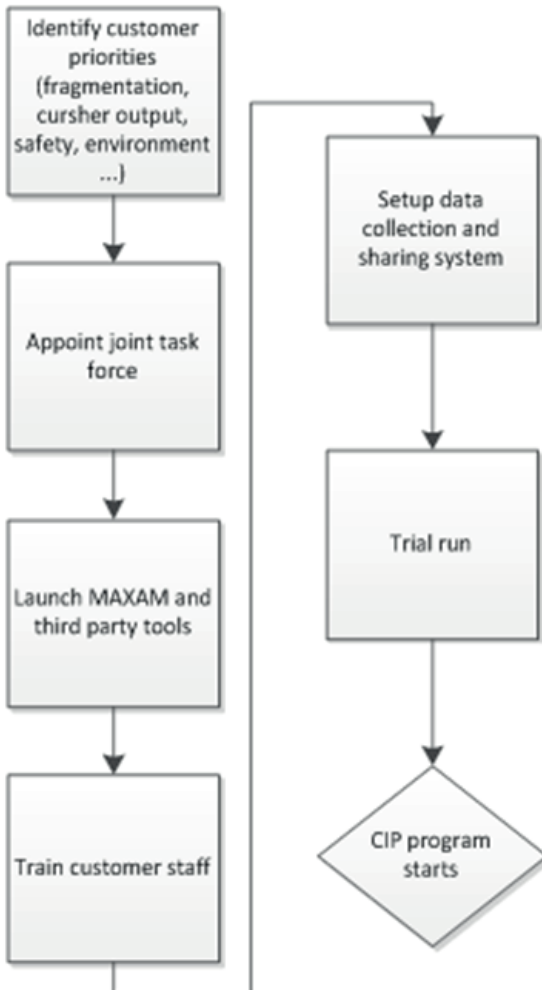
Identify customer priorities (fragmentation, cursher output, safety, environment ...)

Appoint joint task force

Launch MAXAM and third party tools

Train customer staff

Setup data collection and sharing system

Trial run

CIP program starts